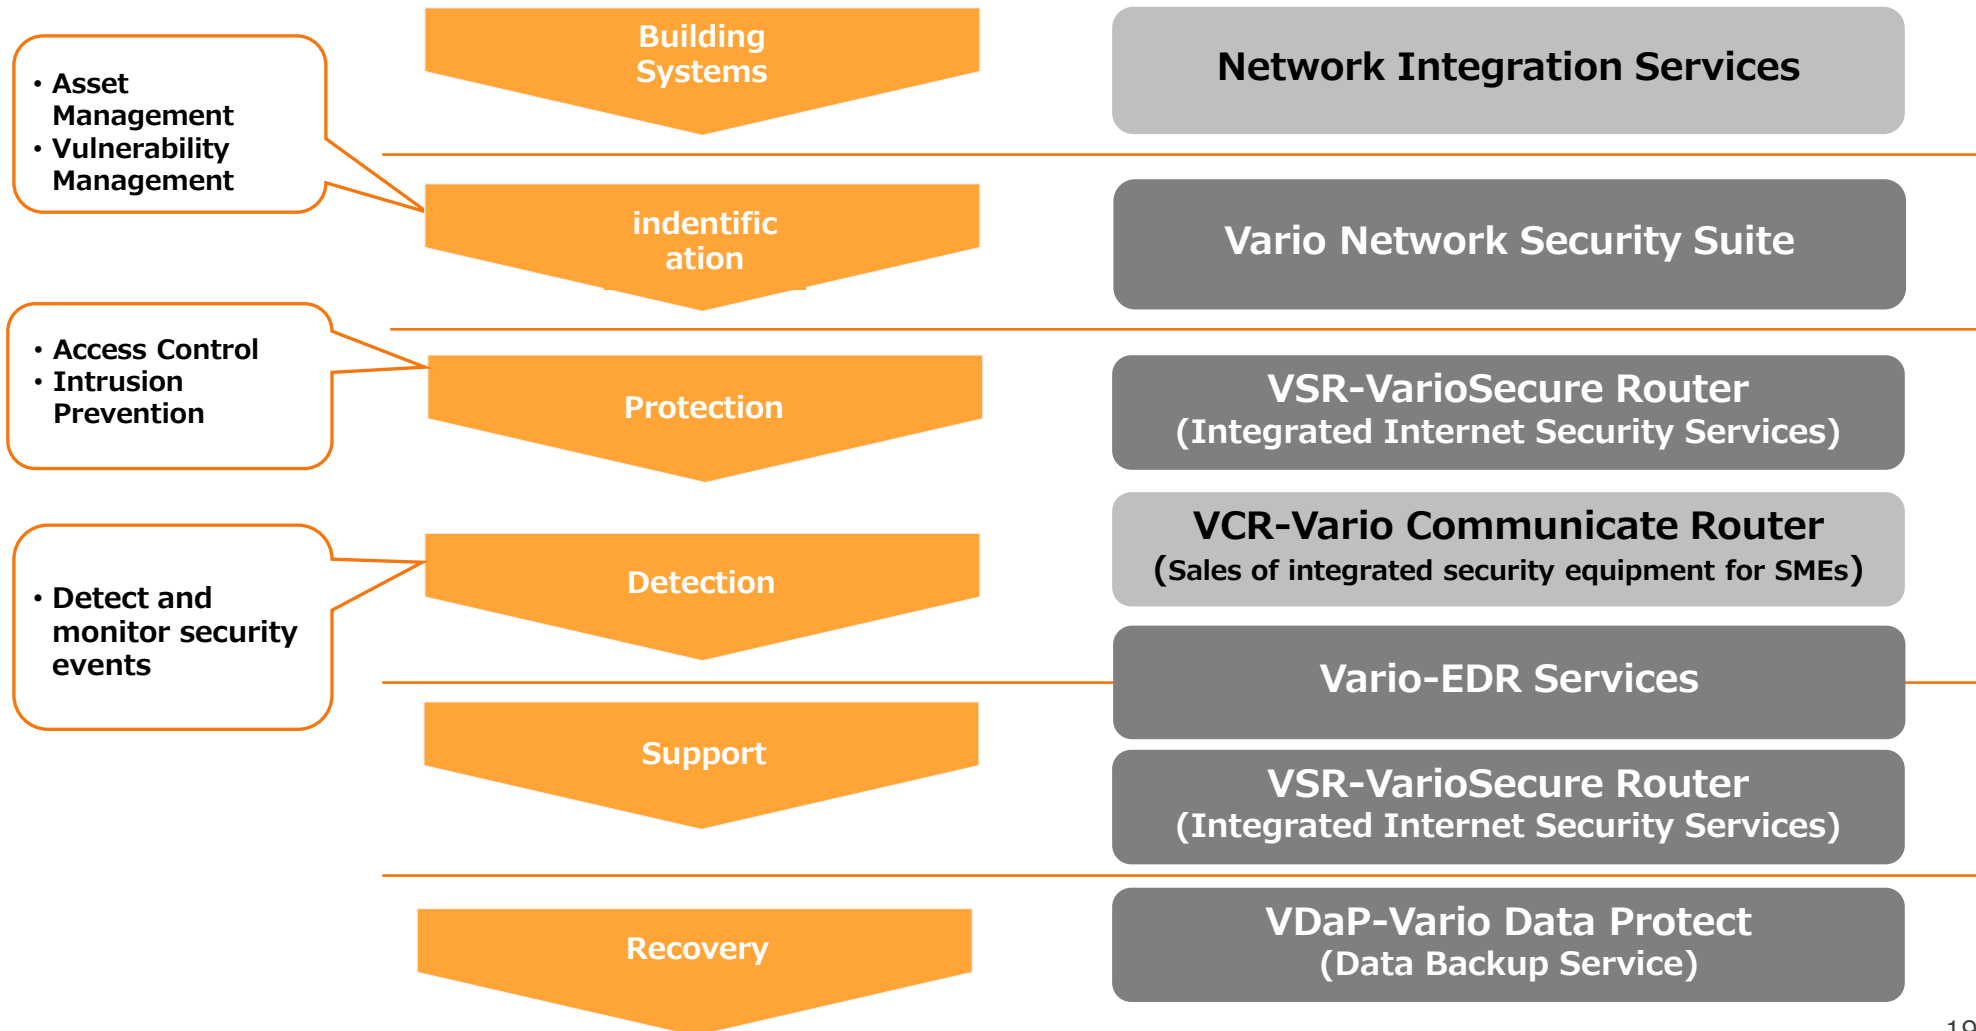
Building Systems

Network Integration Services

• Asset Management
• Vulnerability Management

indentific ation

Vario Network Security Suite

• Access Control
• Intrusion Prevention

Protection

VSR-VarioSecure Router
(Integrated Internet Security Services)

VCR-Vario Communicate Router
(Sales of integrated security equipment for SMEs)

• Detect and monitor security events

Detection

Vario-EDR Services

Support

VSR-VarioSecure Router
(Integrated Internet Security Services)

Recovery

VDaP-Vario Data Protect
(Data Backup Service)

19